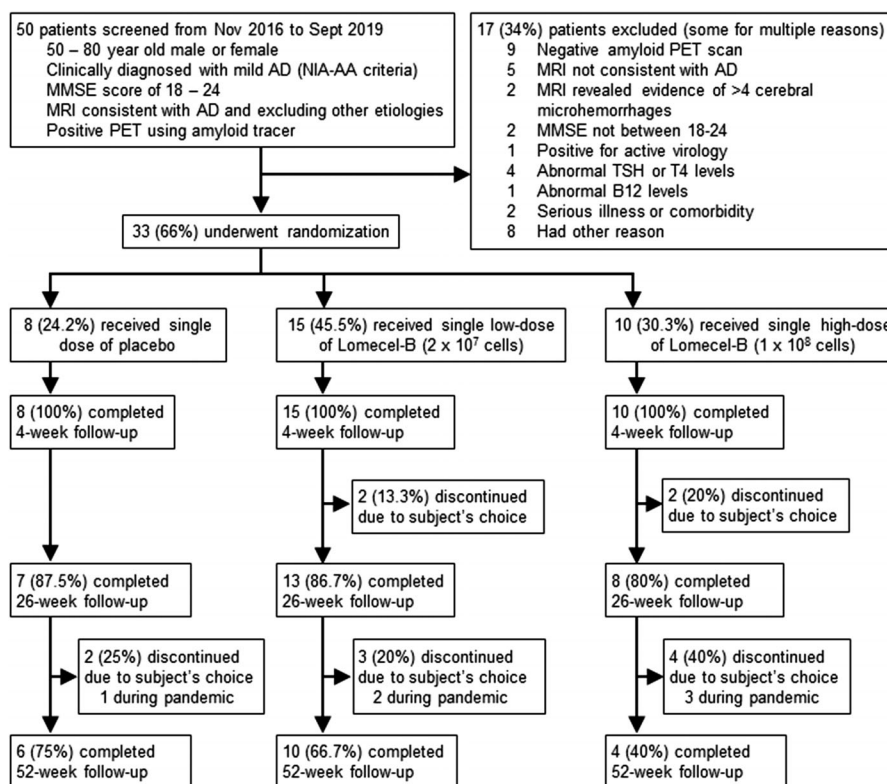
50 patients screened from Nov 2016 to Sept 2019
50 – 80 year old male or female
Clinically diagnosed with mild AD (NIA-AA criteria)
MMSE score of 18 – 24
MRI consistent with AD and excluding other etiologies
Positive PET using amyloid tracer

17 (34%) patients excluded (some for multiple reasons)
9 Negative amyloid PET scan
5 MRI not consistent with AD
2 MRI revealed evidence of >4 cerebral microhemorrhages
2 MMSE not between 18-24
1 Positive for active virology
4 Abnormal TSH or T4 levels
1 Abnormal B12 levels
2 Serious illness or comorbidity
8 Had other reason

33 (66%) underwent randomization

8 (24.2%) received single dose of placebo

15 (45.5%) received single low-dose of Lomecel-B (2 x $10^7$ cells)

10 (30.3%) received single high-dose of Lomecel-B (1 x $10^8$ cells)

8 (100%) completed 4-week follow-up

15 (100%) completed 4-week follow-up

10 (100%) completed 4-week follow-up

2 (13.3%) discontinued due to subject's choice

2 (20%) discontinued due to subject's choice

7 (87.5%) completed 26-week follow-up

13 (86.7%) completed 26-week follow-up

8 (80%) completed 26-week follow-up

2 (25%) discontinued due to subject's choice 1 during pandemic

3 (20%) discontinued due to subject's choice 2 during pandemic

4 (40%) discontinued due to subject's choice 3 during pandemic

6 (75%) completed 52-week follow-up

10 (66.7%) completed 52-week follow-up

4 (40%) completed 52-week follow-up